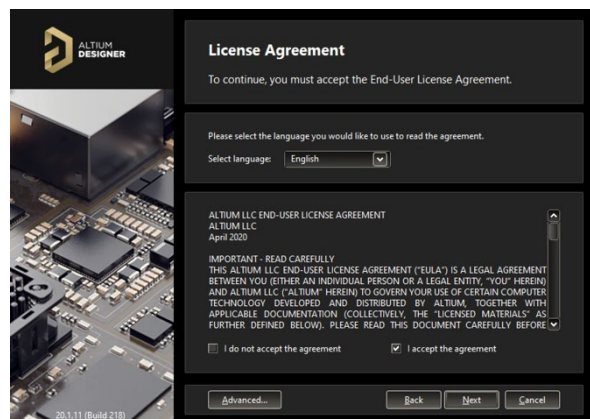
ALTIUM DESIGNER

License Agreement

To continue, you must accept the End-User License Agreement.

Please select the language you would like to use to read the agreement.

Select language: English

ALTIUM LLC END-USER LICENSE AGREEMENT
ALTIUM LLC
April 2020

IMPORTANT - READ CAREFULLY
THIS ALTIUM LLC END-USER LICENSE AGREEMENT ("EULA") IS A LEGAL AGREEMENT BETWEEN YOU (EITHER AN INDIVIDUAL PERSON OR A LEGAL ENTITY, "YOU" HEREIN) AND ALTIUM LLC ("ALTIUM" HEREIN) TO GOVERN YOUR USE OF CERTAIN COMPUTER TECHNOLOGY DEVELOPED AND DISTRIBUTED BY ALTIUM, TOGETHER WITH APPLICABLE DOCUMENTATION (COLLECTIVELY, THE "LICENSED MATERIALS" AS FURTHER DEFINED BELOW). PLEASE READ THIS DOCUMENT CAREFULLY BEFORE

I do not accept the agreement

I accept the agreement

20.1.11 (Build 218)

Advanced...

Back

Next

Cancel